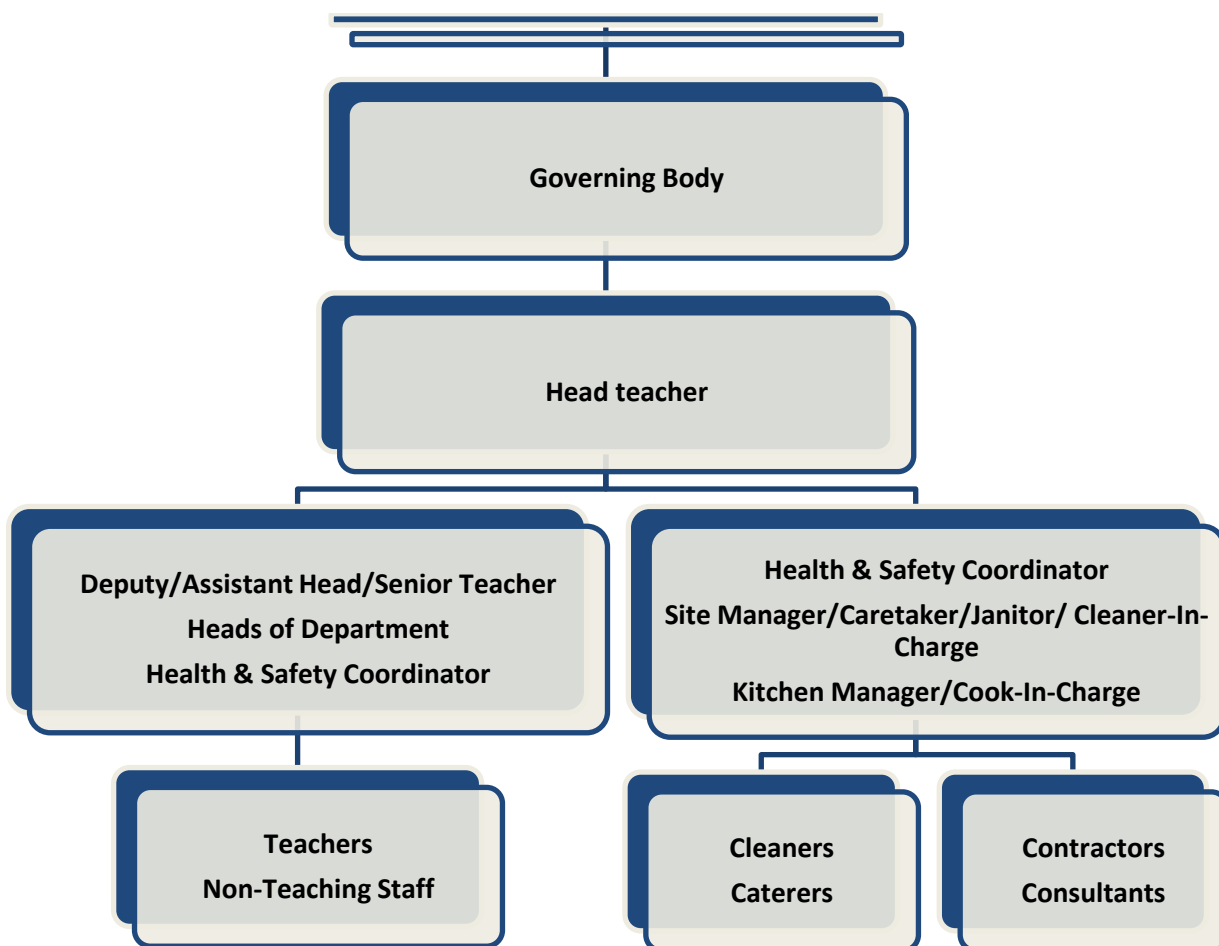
Governing Body

Head teacher

Deputy/Assistant Head/Senior Teacher
Heads of Department
Health & Safety Coordinator

Health & Safety Coordinator
Site Manager/Caretaker/Janitor/ Cleaner-In-Charge
Kitchen Manager/Cook-In-Charge

Teachers
Non-Teaching Staff

Cleaners
Caterers

Contractors
Consultants